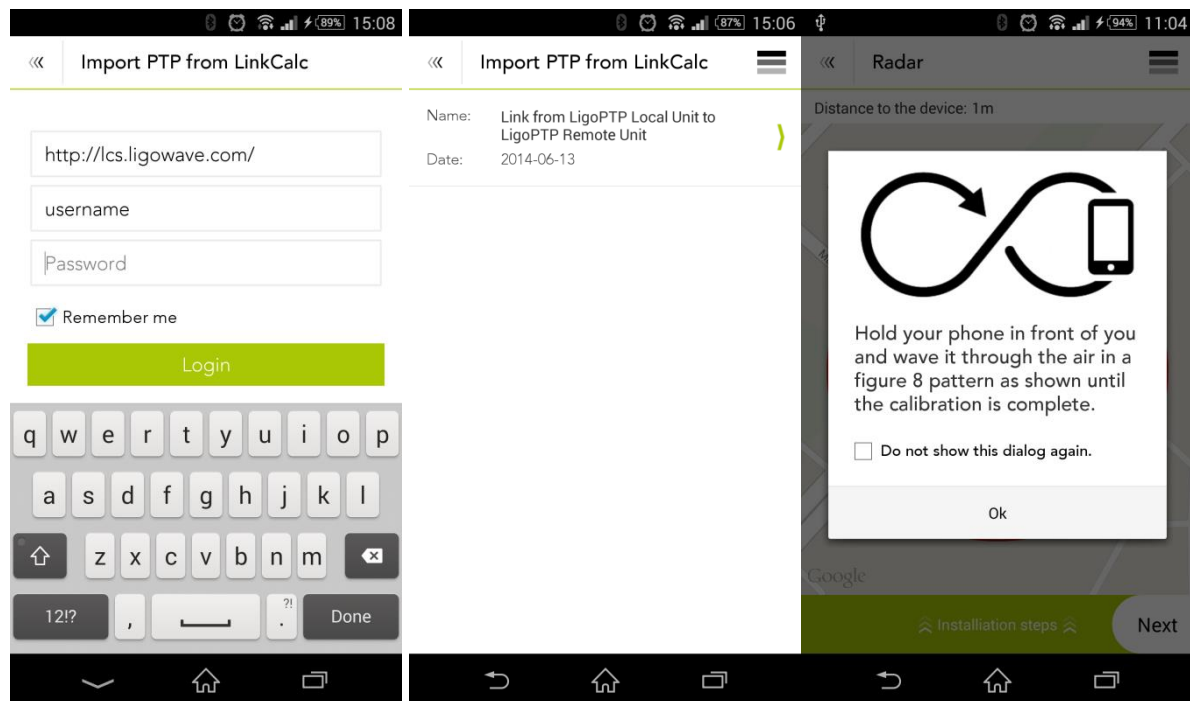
89% 15:08

«

Import PTP from LinkCalc

http://lcs.ligowave.com/

username

Password

Remember me

Login

q w e r t y u i o p

a s d f g h j k l

z x c v b n m

12!? , ?! . Done

87% 15:06

«

Import PTP from LinkCalc

Name: Link from LigoPTP Local Unit to LigoPTP Remote Unit

Date: 2014-06-13

94% 11:04

«

Radar

Distance to the device: 1m

Hold your phone in front of you and wave it through the air in a figure 8 pattern as shown until the calibration is complete.

Do not show this dialog again.

Ok

Google

Installation steps

Next